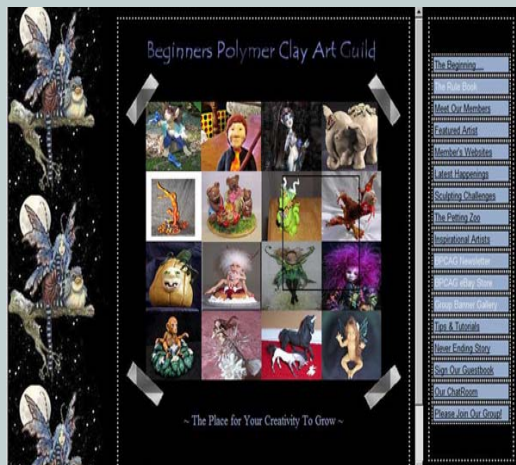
Beginners Polymer Clay Art Guild

~ The Place for Your Creativity To Grow ~

The Beginning...
The Rule Book
Meet Our Members
Featured Artist
Member's Websites
Latest Happenings
Sculpting Challenges
The Petting Zoo
Inspirational Artists
BPCAG Newsletter
BPCAG eBay Store
Group Banner Gallery
Tips & Tutorials
Never Ending Story
Sign Our Guestbook
Our ChatRoom
Please Join Our Group!